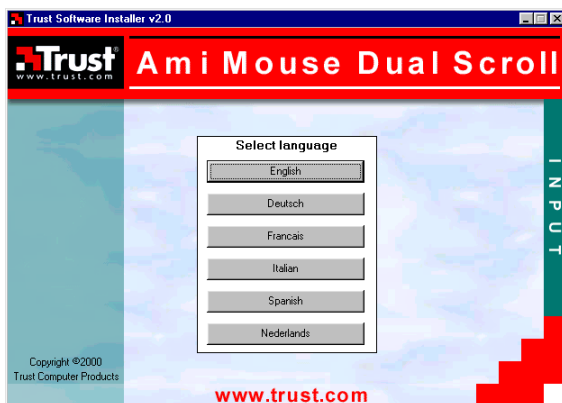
Trust Software Installer v2.0

Trust®
www.trust.com

Ami Mouse Dual Scroll

Select language

English

Deutsch

Francais

Italian

Spanish

Nederlands

INPUT

Copyright ©2000
Trust Computer Products

www.trust.com